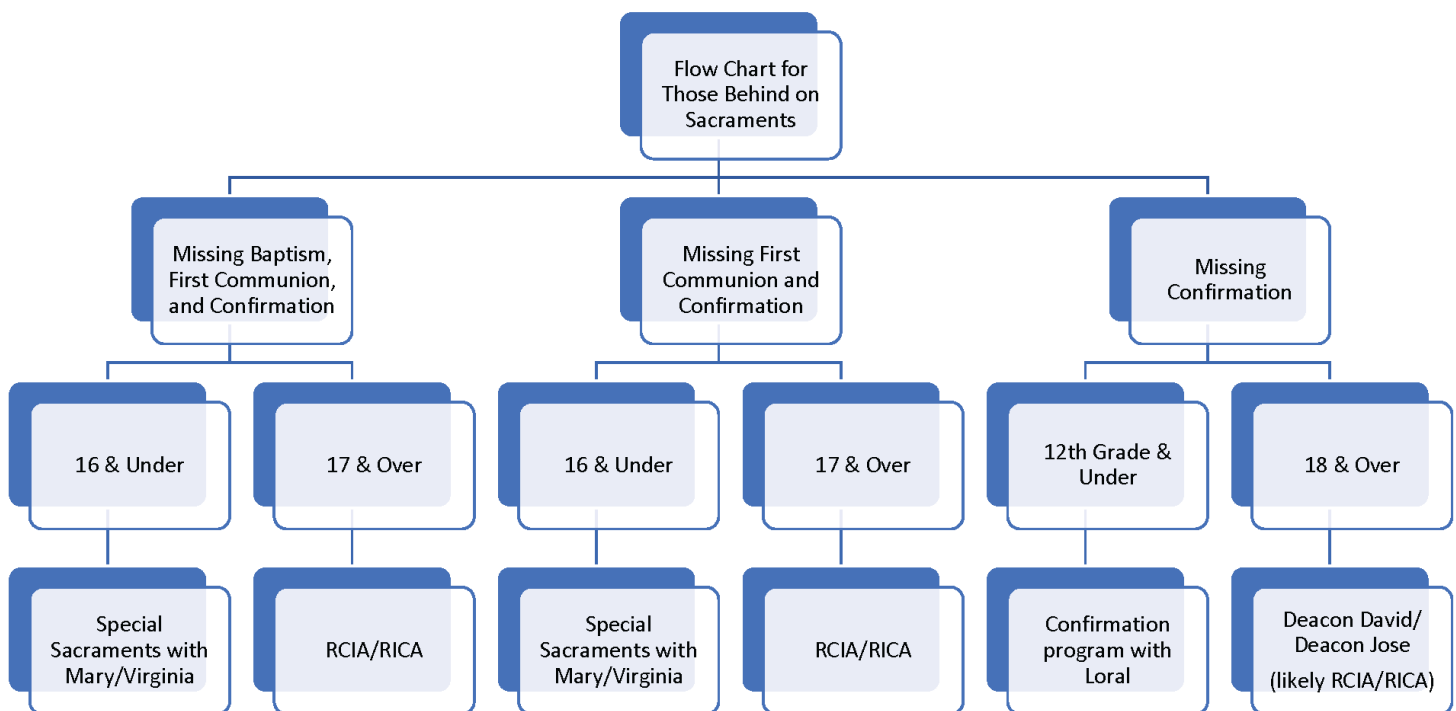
Flow Chart for Those Behind on Sacraments

Missing Baptism, First Communion, and Confirmation

16 & Under

Special Sacraments with Mary/Virginia

17 & Over

RCIA/RICA

Missing First Communion and Confirmation

16 & Under

Special Sacraments with Mary/Virginia

17 & Over

RCIA/RICA

Missing Confirmation

12th Grade & Under

Confirmation program with Loral

18 & Over

Deacon David/ Deacon Jose (likely RCIA/RICA)